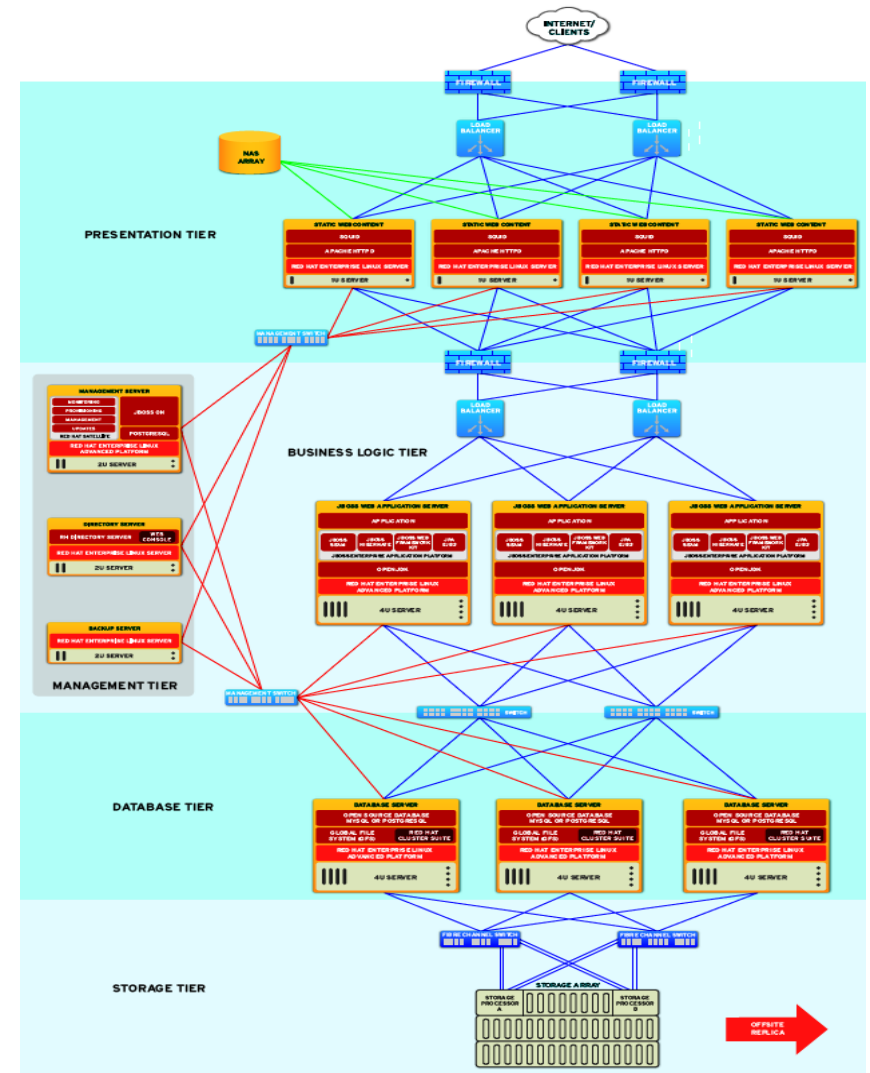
INTERNET/ CLIENTS

FIREWALL
FIREWALL

LOAD BALANCER
LOAD BALANCER

NAS ARRAY

PRESENTATION TIER

STATIC WEB CONTENT
SQUID
APACHE HTTPD
RED HAT ENTERPRISE LINUX SERVER
1U SERVER

STATIC WEB CONTENT
SQUID
APACHE HTTPD
RED HAT ENTERPRISE LINUX SERVER
1U SERVER

STATIC WEB CONTENT
SQUID
APACHE HTTPD
RED HAT ENTERPRISE LINUX SERVER
1U SERVER

STATIC WEB CONTENT
SQUID
APACHE HTTPD
RED HAT ENTERPRISE LINUX SERVER
1U SERVER

MANAGEMENT SWITCH

FIREWALL
FIREWALL

LOAD BALANCER
LOAD BALANCER

MANAGEMENT SERVER
MONITORING
PROVISIONING
MANAGEMENT
UPDATES
RED HAT SATELLITE
JBOSS ON
POSTGRESQL
RED HAT ENTERPRISE LINUX ADVANCED PLATFORM
2U SERVER

BUSINESS LOGIC TIER

JBOSS WEB APPLICATION SERVER
APPLICATION
JBOSS SEAM
JBOSS HIBERNATE
JBOSS WEB FRAMEWORK KIT
JPA EJB3
JBOSS ENTERPRISE APPLICATION PLATFORM
OPENJDK
RED HAT ENTERPRISE LINUX ADVANCED PLATFORM
4U SERVER

JBOSS WEB APPLICATION SERVER
APPLICATION
JBOSS SEAM
JBOSS HIBERNATE
JBOSS WEB FRAMEWORK KIT
JPA EJB3
JBOSS ENTERPRISE APPLICATION PLATFORM
OPENJDK
RED HAT ENTERPRISE LINUX ADVANCED PLATFORM
4U SERVER

JBOSS WEB APPLICATION SERVER
APPLICATION
JBOSS SEAM
JBOSS HIBERNATE
JBOSS WEB FRAMEWORK KIT
JPA EJB3
JBOSS ENTERPRISE APPLICATION PLATFORM
OPENJDK
RED HAT ENTERPRISE LINUX ADVANCED PLATFORM
4U SERVER

DIRECTORY SERVER
RH DIRECTORY SERVER
WEB CONSOLE
RED HAT ENTERPRISE LINUX SERVER
2U SERVER

BACKUP SERVER
RED HAT ENTERPRISE LINUX SERVER
2U SERVER

MANAGEMENT TIER

MANAGEMENT SWITCH

SWITCH
SWITCH

DATABASE TIER

DATABASE SERVER
OPEN SOURCE DATABASE MYSQL OR POSTGRESQL
GLOBAL FILE SYSTEM (GFS)
RED HAT CLUSTER SUITE
RED HAT ENTERPRISE LINUX ADVANCED PLATFORM
4U SERVER

DATABASE SERVER
OPEN SOURCE DATABASE MYSQL OR POSTGRESQL
GLOBAL FILE SYSTEM (GFS)
RED HAT CLUSTER SUITE
RED HAT ENTERPRISE LINUX ADVANCED PLATFORM
4U SERVER

DATABASE SERVER
OPEN SOURCE DATABASE MYSQL OR POSTGRESQL
GLOBAL FILE SYSTEM (GFS)
RED HAT CLUSTER SUITE
RED HAT ENTERPRISE LINUX ADVANCED PLATFORM
4U SERVER

FIBRE CHANNEL SWITCH
FIBRE CHANNEL SWITCH

STORAGE TIER

STORAGE ARRAY
STORAGE PROCESSOR A
STORAGE PROCESSOR B

OFFSITE REPLICA